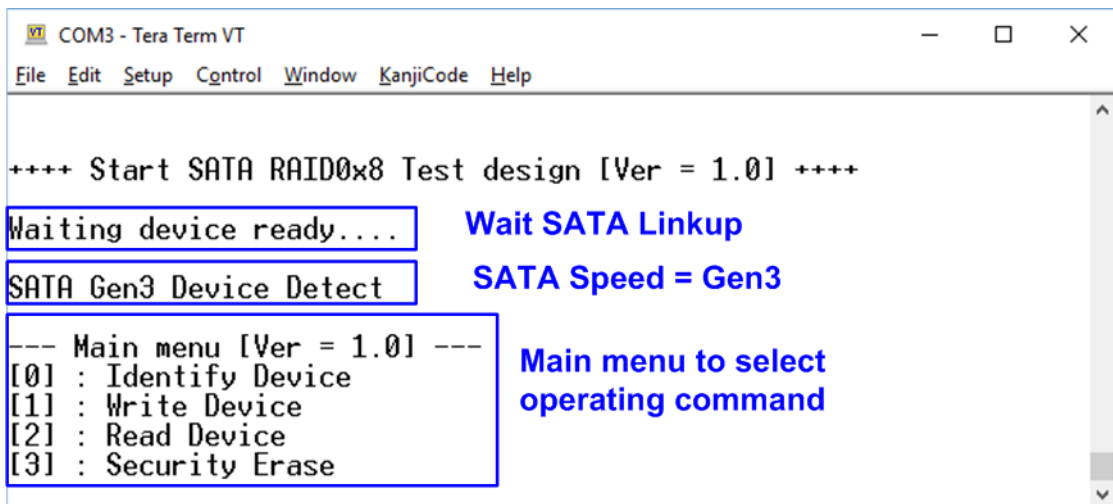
COM3 - Tera Term VT

File Edit Setup Control Window KanjiCode Help

++++ Start SATA RAID0x8 Test design [Ver = 1.0] ++++

Waiting device ready....

Wait SATA Linkup

SATA Gen3 Device Detect

SATA Speed = Gen3

--- Main menu [Ver = 1.0] ---
[0] : Identify Device
[1] : Write Device
[2] : Read Device
[3] : Security Erase

Main menu to select operating command